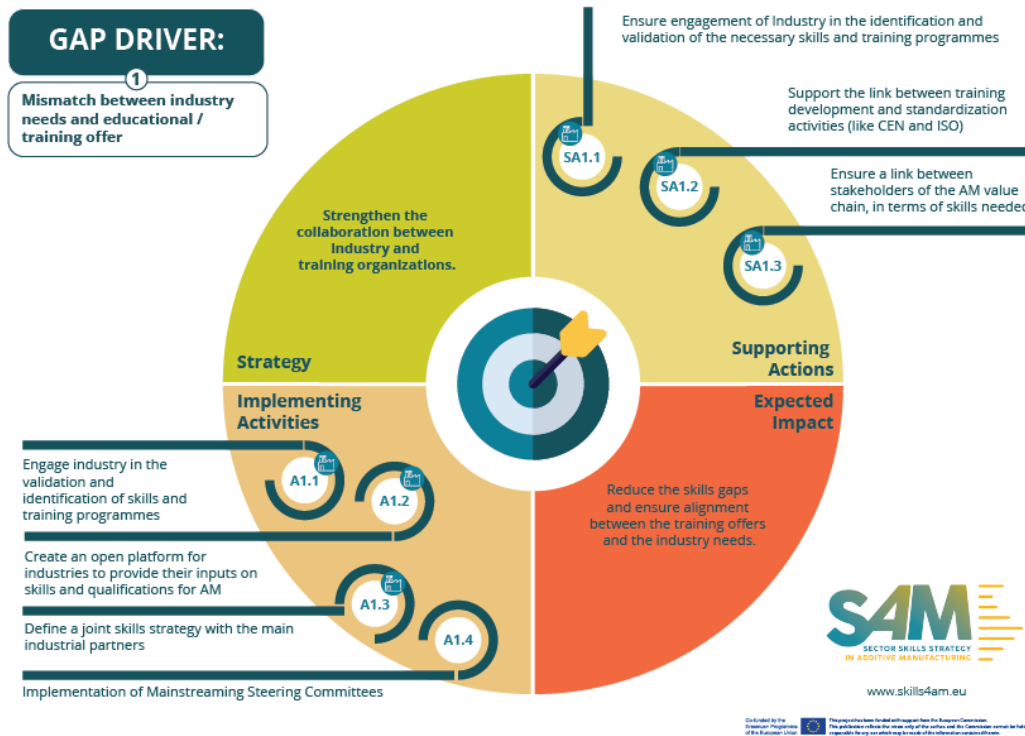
GAP DRIVER:

1

Mismatch between industry needs and educational / training offer

Ensure engagement of Industry in the identification and validation of the necessary skills and training programmes

Support the link between training development and standardization activities (like CEN and ISO)

Ensure a link between stakeholders of the AM value chain, in terms of skills needed

SA1.1

SA1.2

SA1.3

Strengthen the collaboration between Industry and training organizations.

Strategy

Supporting Actions

Implementing Activities

Expected Impact

Engage industry in the validation and identification of skills and training programmes

A1.1

A1.2

Create an open platform for industries to provide their inputs on skills and qualifications for AM

A1.3

Define a joint skills strategy with the main industrial partners

A1.4

Implementation of Mainstreaming Steering Committees

Reduce the skills gaps and ensure alignment between the training offers and the industry needs.

SAM

SECTOR SKILLS STRATEGY IN ADDITIVE MANUFACTURING

www.skills4am.eu

Co-funded by the Erasmus+ Programme of the European Union

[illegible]